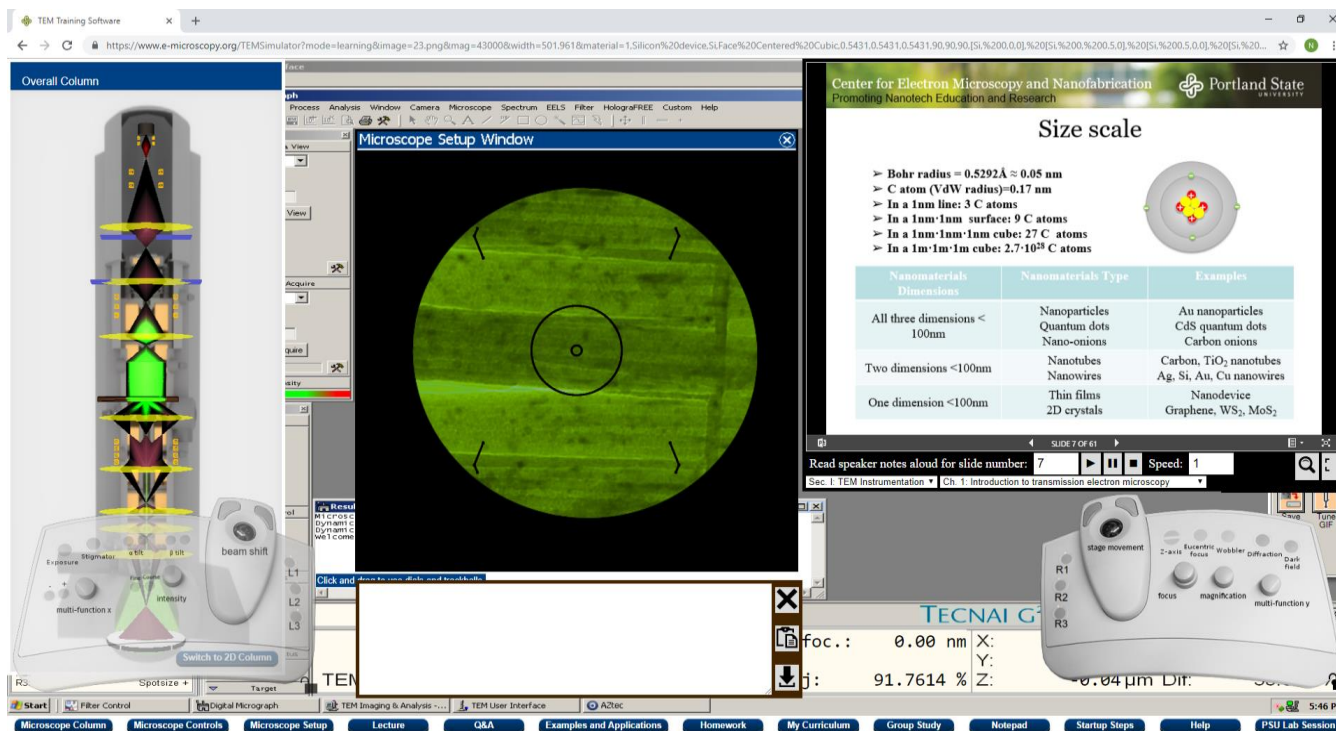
TEM Training Software × +

https://www.e-microscopy.org/TEMSimulator?mode=learning&image=23.png&mag=43000&width=501.961&material=1,Silicon%20device,Si,Face%20Centered%20Cubic,0.5431,0.5431,0.5431,90,90,90,[Si,%200,0,0],%20[Si,%200,%200.5,0],%20[Si,%200.5,0,0],%20[Si,%20...

Overall Column

Process Analysis Window Camera Microscope Spectrum EELS Filter HolograFREE Custom Help

Microscope Setup Window

View

Acquire

quire

Click and drag to use dials and trackballs

Center for Electron Microscopy and Nanofabrication
Promoting Nanotech Education and Research

Portland State UNIVERSITY

Size scale

➢ Bohr radius = 0.5292Å ≈ 0.05 nm
➢ C atom (VdW radius)=0.17 nm
➢ In a 1nm line: 3 C atoms
➢ In a 1nm·1nm surface: 9 C atoms
➢ In a 1nm·1nm·1nm cube: 27 C atoms
➢ In a 1m·1m·1m cube: $2.7 \cdot 10^{28}$ C atoms

| Nanomaterials Dimensions | Nanomaterials Type | Examples |
|---|---|---|
| All three dimensions < 100nm | Nanoparticles Quantum dots Nano-onions | Au nanoparticles CdS quantum dots Carbon onions |
| Two dimensions <100nm | Nanotubes Nanowires | Carbon, $TiO_2$ nanotubes Ag, Si, Au, Cu nanowires |
| One dimension <100nm | Thin films 2D crystals | Nanodevice Graphene, $WS_2$, $MoS_2$ |

SLIDE 7 OF 61

Read speaker notes aloud for slide number: 7 Speed: 1

Sec. I: TEM Instrumentation ▾ Ch. 1: Introduction to transmission electron microscopy

Exposure Stigmator α tilt β tilt beam shift

multi-function x intensity

Switch to 2D Column

L1 L2 L3

Resul
Microsc
Dynamic
Dynamic
Welcome

TECNAI G

foc.: 0.00 nm X:
Y:
j: 91.7614 % Z: -0.04 µm Dif:

TEM

stage movement Z-axis Eucentric focus Wobbler Diffraction Dark field

R1 R2 R3

focus magnification multi-function y

Save Tune GIF

Spotsize + Target

Start Filter Control Digital Micrograph TEM Imaging & Analysis -... TEM User Interface AZtec 5:46 P

Microscope Column Microscope Controls Microscope Setup Lecture Q&A Examples and Applications Homework My Curriculum Group Study Notepad Startup Steps Help PSU Lab Session